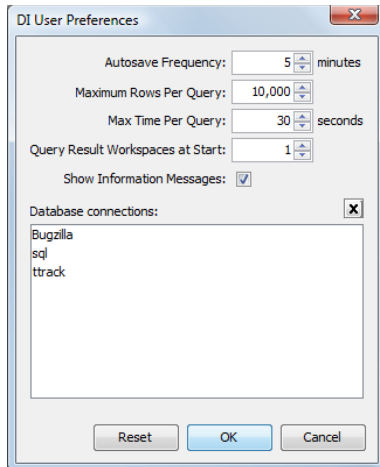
DI User Preferences

Autosave Frequency: 5 minutes

Maximum Rows Per Query: 10,000

Max Time Per Query: 30 seconds

Query Result Workspaces at Start: 1

Show Information Messages:

Database connections:

Bugzilla
sql
ttrack

Reset OK Cancel